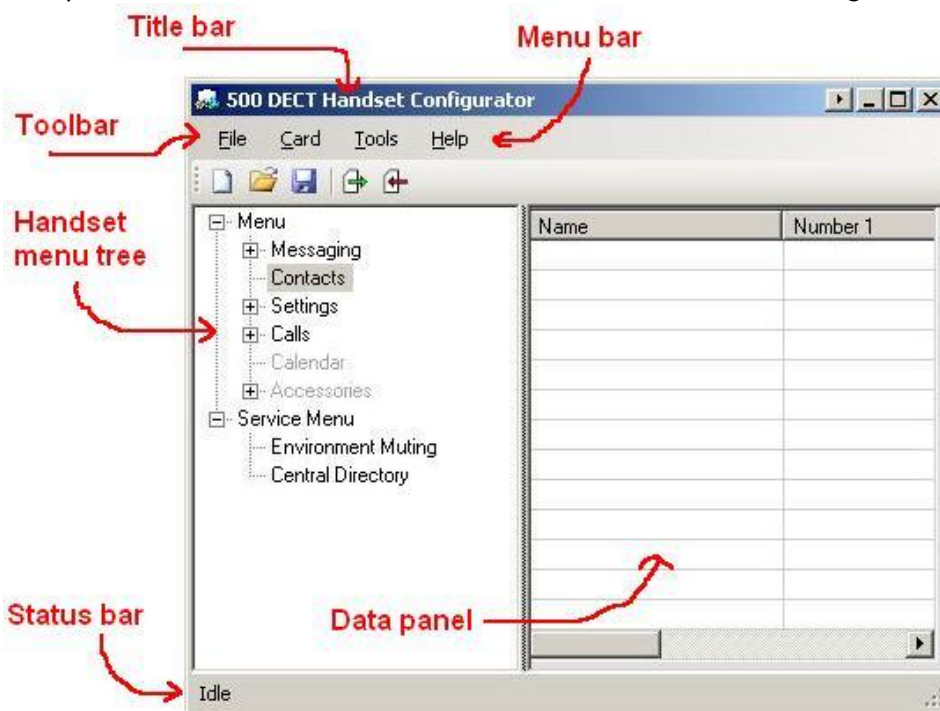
Title bar

Menu bar

500 DECT Handset Configurator

Toolbar

File Card Tools Help

Handset menu tree

Menu
Messaging
Contacts
Settings
Calls
Calendar
Accessories
Service Menu
Environment Muting
Central Directory

| Name | Number 1 |
|---|---|

Status bar

Data panel

Idle